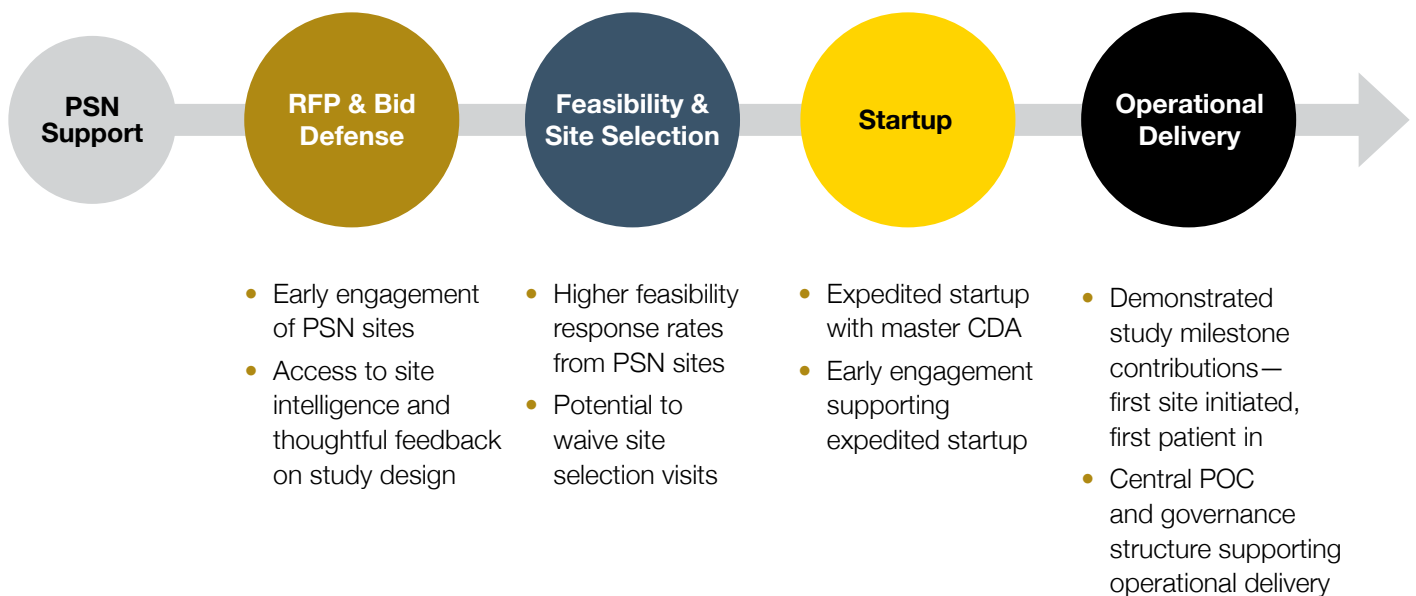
PSN Support

RFP & Bid Defense

Feasibility & Site Selection

Startup

Operational Delivery

• Early engagement of PSN sites
• Access to site intelligence and thoughtful feedback on study design

• Higher feasibility response rates from PSN sites
• Potential to waive site selection visits

• Expedited startup with master CDA
• Early engagement supporting expedited startup

• Demonstrated study milestone contributions— first site initiated, first patient in
• Central POC and governance structure supporting operational delivery